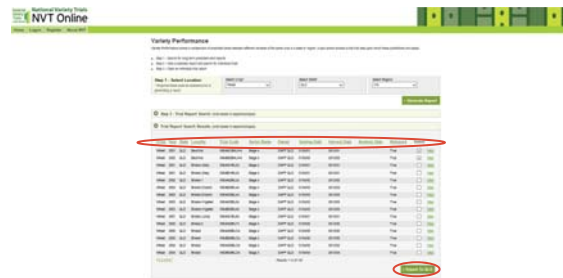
National Variety Trials
NVT Online

Home Logon Register About NVT

Variety Performance

Step 1 - Select Location

Generate Report

Step 2 - Trial Report Search

Trial Report Search Results

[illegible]

Export To Excel